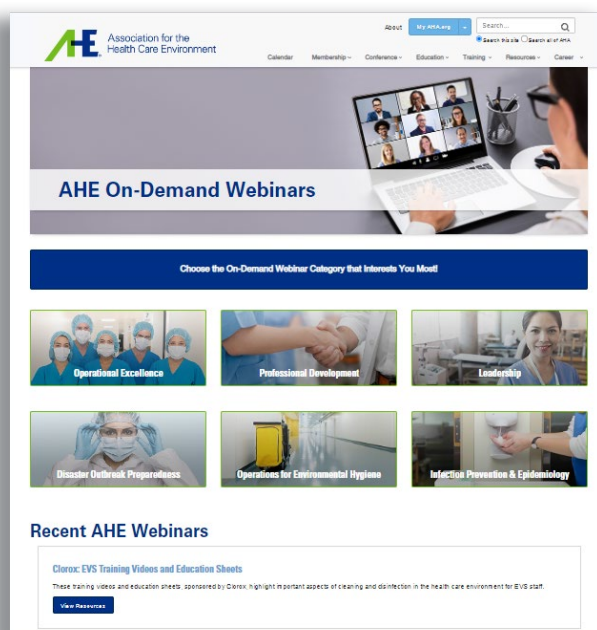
AHE Association for the Health Care Environment

About My AHA.org Search...

Search this site Search all of AHA

Calendar Membership Conference Education Training Resources Career

AHE On-Demand Webinars

Choose the On-Demand Webinar Category that Interests You Most!

Operational Excellence

Professional Development

Leadership

Disaster Outbreak Preparedness

Operations for Environmental Hygiene

Infection Prevention & Epidemiology

Recent AHE Webinars

Clorox: EVS Training Videos and Education Sheets

These training videos and education sheets, sponsored by Clorox, highlight important aspects of cleaning and disinfection in the health care environment for EVS staff.

View Resources